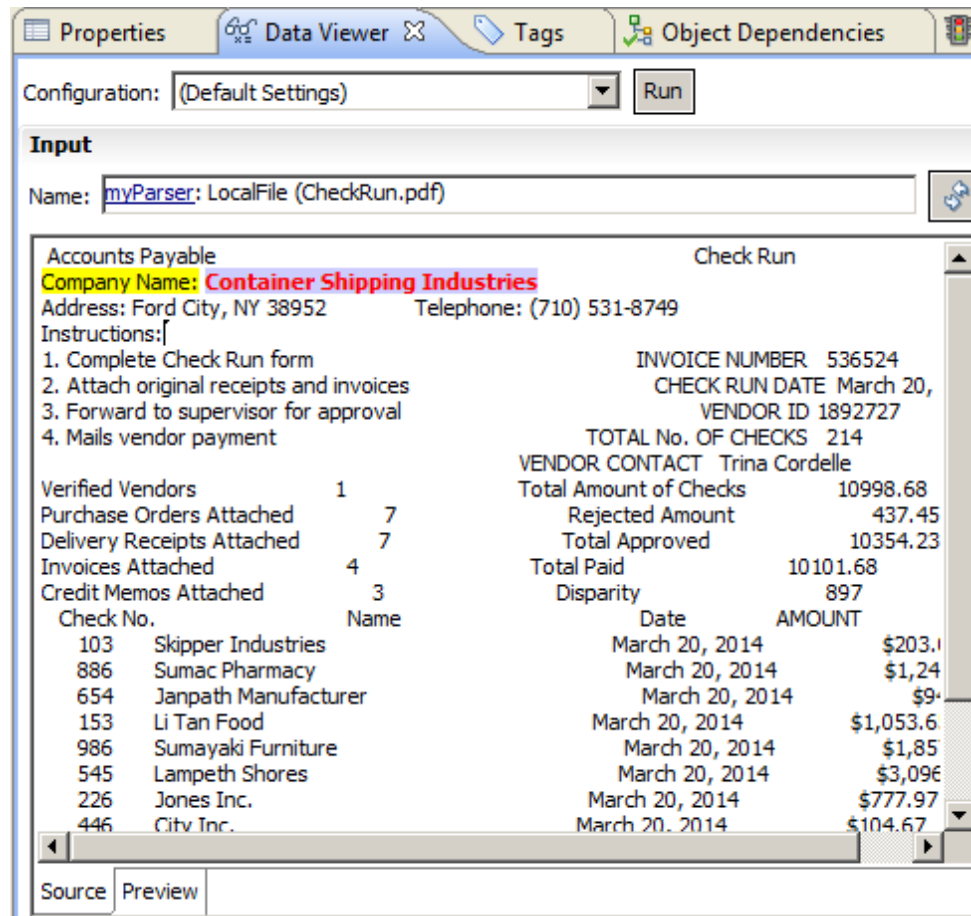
Properties | Data Viewer | Tags | Object Dependencies

Configuration: (Default Settings) Run

Input

Name: myParser: LocalFile (CheckRun.pdf)

Accounts Payable Check Run
Company Name: Container Shipping Industries
Address: Ford City, NY 38952 Telephone: (710) 531-8749
Instructions:
1. Complete Check Run form INVOICE NUMBER 536524
2. Attach original receipts and invoices CHECK RUN DATE March 20,
3. Forward to supervisor for approval VENDOR ID 1892727
4. Mails vendor payment TOTAL No. OF CHECKS 214
VENDOR CONTACT Trina Cordelle
Verified Vendors 1 Total Amount of Checks 10998.68
Purchase Orders Attached 7 Rejected Amount 437.45
Delivery Receipts Attached 7 Total Approved 10354.23
Invoices Attached 4 Total Paid 10101.68
Credit Memos Attached 3 Disparity 897

| Check No. | Name | Date | AMOUNT |
|---|---|---|---|
| 103 | Skipper Industries | March 20, 2014 | $203.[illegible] |
| 886 | Sumac Pharmacy | March 20, 2014 | $1,24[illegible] |
| 654 | Janpath Manufacturer | March 20, 2014 | $9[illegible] |
| 153 | Li Tan Food | March 20, 2014 | $1,053.6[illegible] |
| 986 | Sumayaki Furniture | March 20, 2014 | $1,85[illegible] |
| 545 | Lampeth Shores | March 20, 2014 | $3,096 |
| 226 | Jones Inc. | March 20, 2014 | $777.97 |
| 446 | City Inc. | March 20, 2014 | $104.67 |

Source Preview